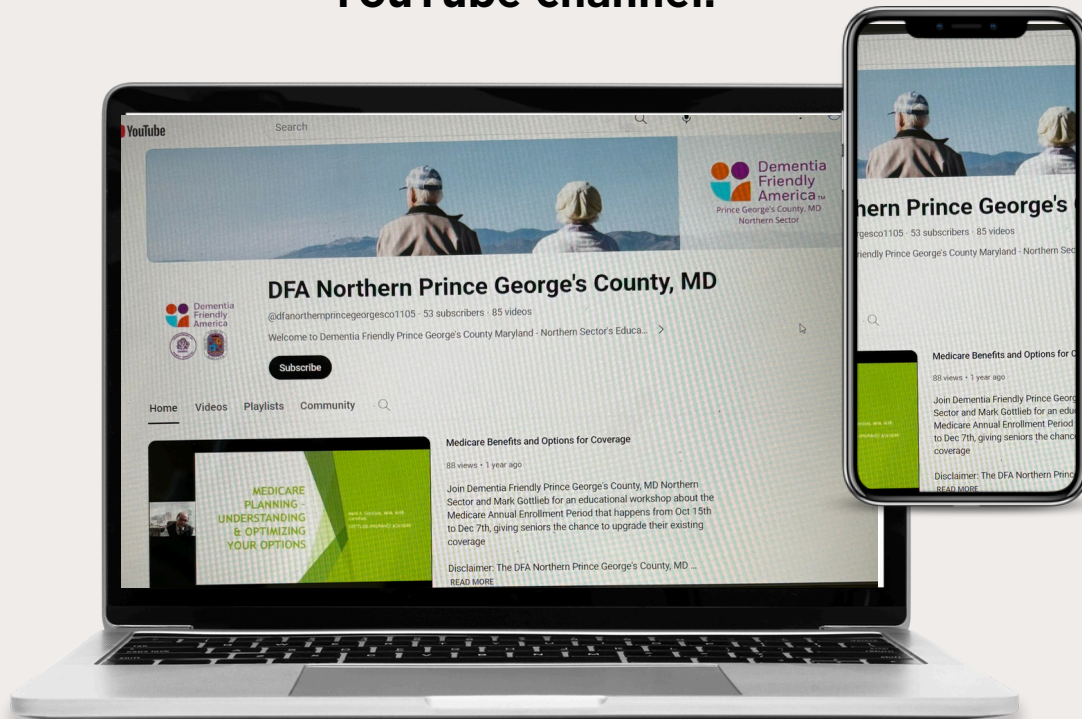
YouTube Channel:

YouTube

Search

Dementia Friendly America™
Prince George's County, MD
Northern Sector

DFA Northern Prince George's County, MD

@dfanorthernprincegeorgesco1105 · 53 subscribers · 85 videos

Welcome to Dementia Friendly Prince George's County Maryland - Northern Sector's Educa... >

Subscribe

Home Videos Playlists Community

MEDICARE PLANNING - UNDERSTANDING & OPTIMIZING YOUR OPTIONS

Medicare Benefits and Options for Coverage

88 views • 1 year ago

Join Dementia Friendly Prince George's County, MD Northern Sector and Mark Gottlieb for an educational workshop about the Medicare Annual Enrollment Period that happens from Oct 15th to Dec 7th, giving seniors the chance to upgrade their existing coverage

Disclaimer: The DFA Northern Prince George's County, MD ...
READ MORE

hern Prince George's

gesco1105 · 53 subscribers · 85 videos

iendly Prince George's County Maryland - Northern Sec

Medicare Benefits and Options for C

88 views • 1 year ago

Join Dementia Friendly Prince Georg Sector and Mark Gottlieb for an edu Medicare Annual Enrollment Period to Dec 7th, giving seniors the chanc coverage

Disclaimer: The DFA Northern Princ
READ MORE